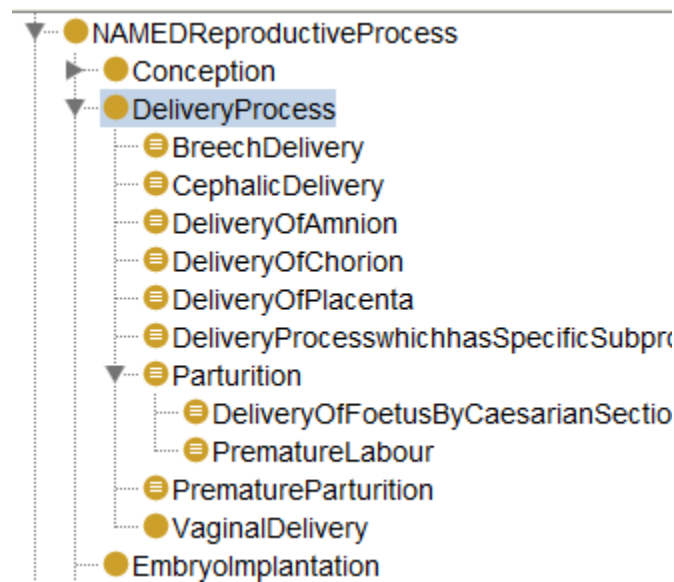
NAMEDReproductiveProcess
Conception
DeliveryProcess
BreechDelivery
CephalicDelivery
DeliveryOfAmnion
DeliveryOfChorion
DeliveryOfPlacenta
DeliveryProcesswhichhasSpecificSubpro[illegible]
Parturition
DeliveryOfFoetusByCaesarianSectio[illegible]
PrematureLabour
PrematureParturition
VaginalDelivery
EmbryoImplantation